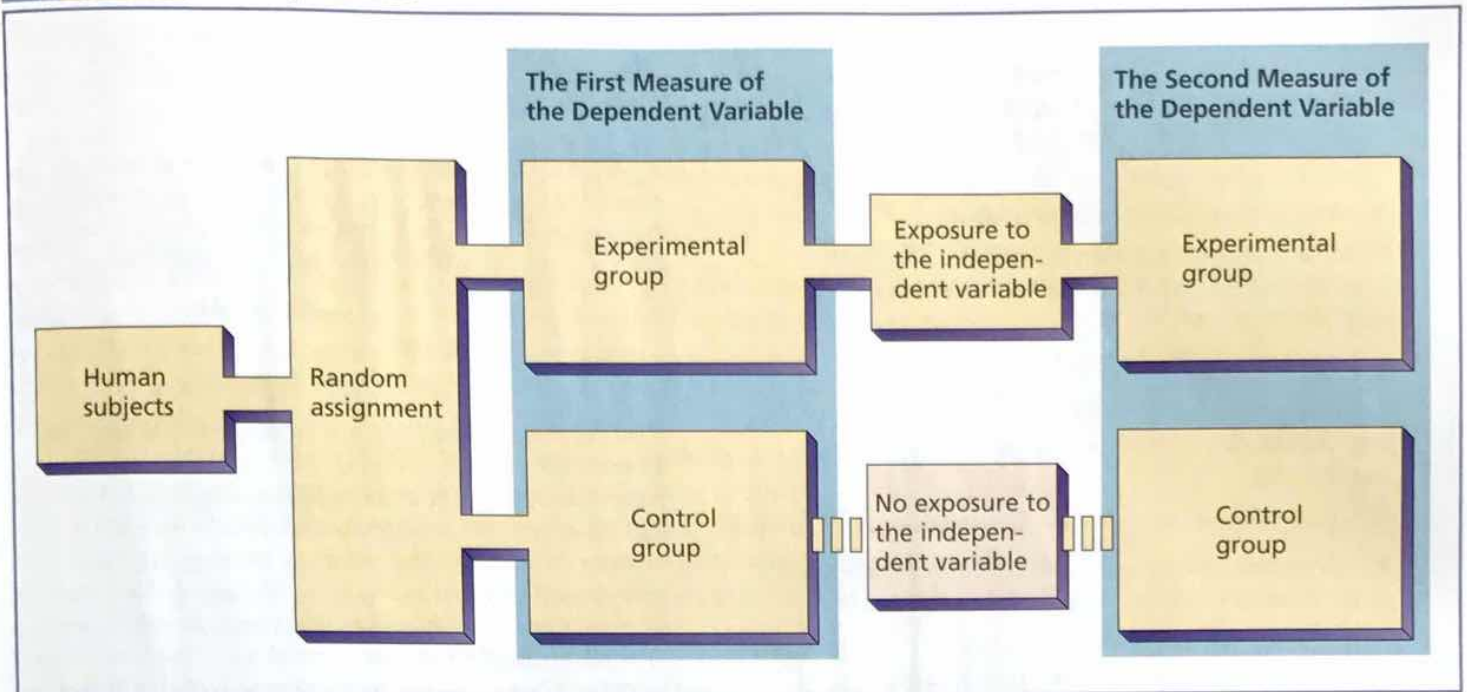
The First Measure of the Dependent Variable

The Second Measure of the Dependent Variable

Human subjects

Random assignment

Experimental group

Exposure to the independent variable

Experimental group

Control group

No exposure to the independent variable

Control group